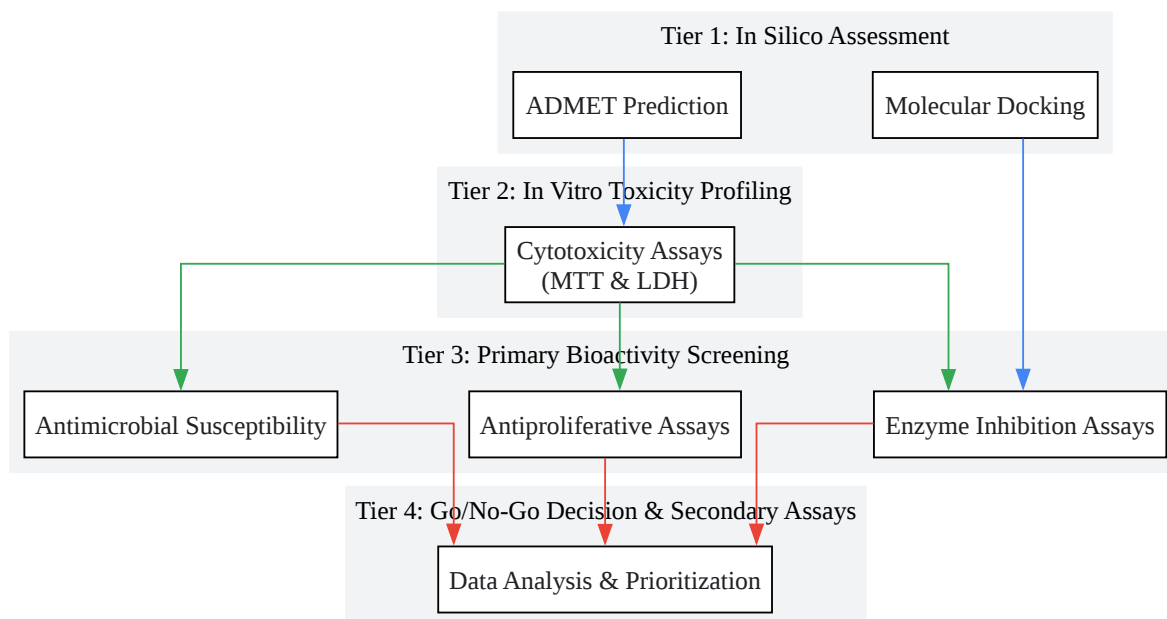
Tier 1: In Silico Assessment

ADMET Prediction

Molecular Docking

Tier 2: In Vitro Toxicity Profiling

Cytotoxicity Assays (MTT & LDH)

Tier 3: Primary Bioactivity Screening

Antimicrobial Susceptibility

Antiproliferative Assays

Enzyme Inhibition Assays

Tier 4: Go/No-Go Decision & Secondary Assays

Data Analysis & Prioritization